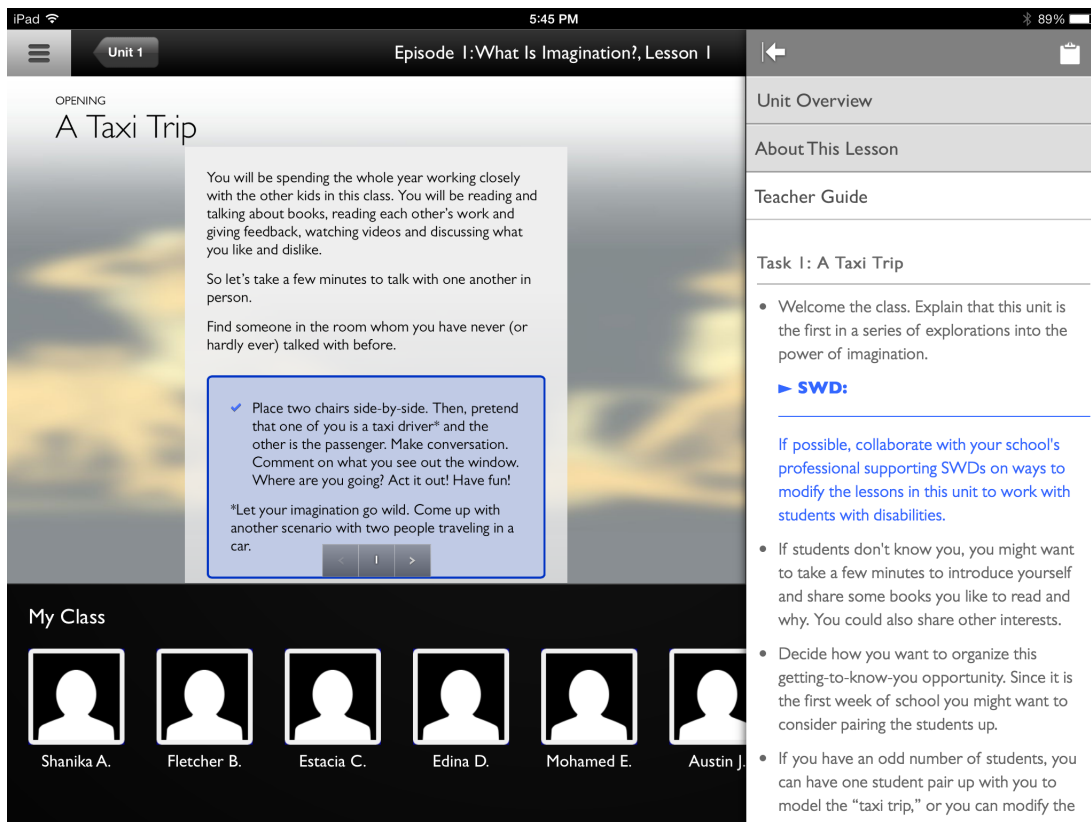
iPad 5:45 PM 89%

Unit 1

Episode 1: What Is Imagination?, Lesson 1

OPENING
A Taxi Trip

You will be spending the whole year working closely with the other kids in this class. You will be reading and talking about books, reading each other's work and giving feedback, watching videos and discussing what you like and dislike.

So let's take a few minutes to talk with one another in person.

Find someone in the room whom you have never (or hardly ever) talked with before.

✔ Place two chairs side-by-side. Then, pretend that one of you is a taxi driver* and the other is the passenger. Make conversation. Comment on what you see out the window. Where are you going? Act it out! Have fun!

*Let your imagination go wild. Come up with another scenario with two people traveling in a car.

< 1 >

My Class

Shanika A.
Fletcher B.
Estacia C.
Edina D.
Mohamed E.
Austin J.

Unit Overview

About This Lesson

Teacher Guide

Task 1: A Taxi Trip

• Welcome the class. Explain that this unit is the first in a series of explorations into the power of imagination.

► SWD:

If possible, collaborate with your school's professional supporting SWDs on ways to modify the lessons in this unit to work with students with disabilities.

• If students don't know you, you might want to take a few minutes to introduce yourself and share some books you like to read and why. You could also share other interests.

• Decide how you want to organize this getting-to-know-you opportunity. Since it is the first week of school you might want to consider pairing the students up.

• If you have an odd number of students, you can have one student pair up with you to model the "taxi trip," or you can modify the